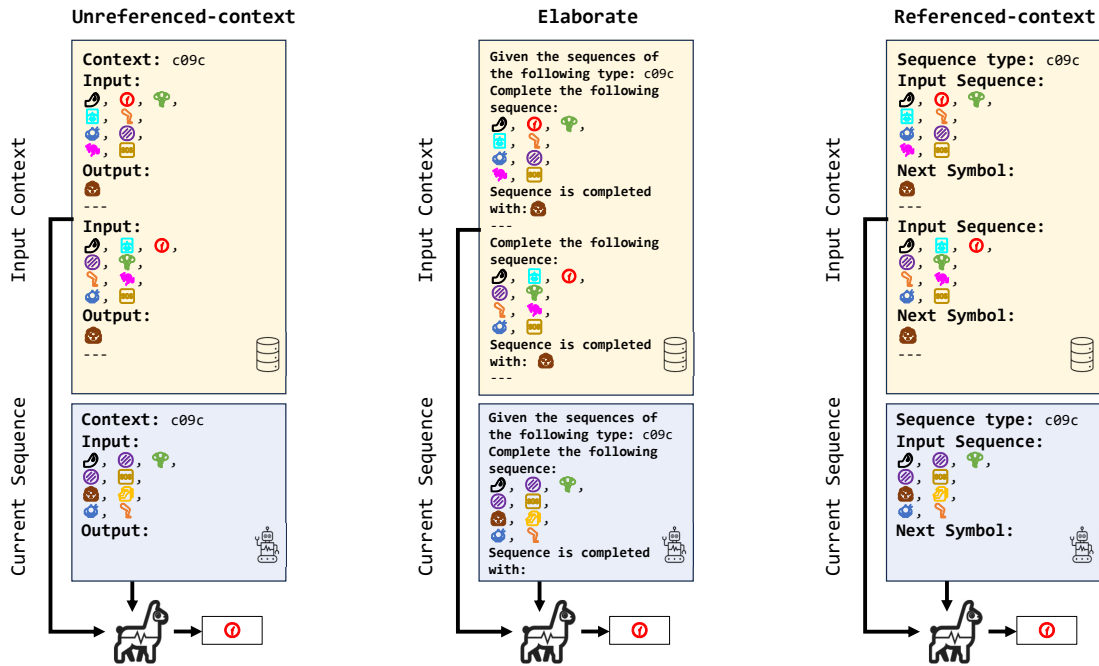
Unreferenced-context

Input Context

Context: c09c
Input:
, , ,
, ,
, ,
, 
Output:

---
Input:
, , ,
, ,
, ,
, 
Output:

---

Current Sequence

Context: c09c
Input:
, , ,
, ,
, ,
, 
Output:

Elaborate

Input Context

Given the sequences of the following type: c09c
Complete the following sequence:
, , ,
, ,
, ,
, 
Sequence is completed with:
---
Complete the following sequence:
, , ,
, ,
, ,
, 
Sequence is completed with:
---

Current Sequence

Given the sequences of the following type: c09c
Complete the following sequence:
, , ,
, ,
, ,
, 
Sequence is completed with:

Referenced-context

Input Context

Sequence type: c09c
Input Sequence:
, , ,
, ,
, ,
, 
Next Symbol:

---
Input Sequence:
, , ,
, ,
, ,
, 
Next Symbol:

---

Current Sequence

Sequence type: c09c
Input Sequence:
, , ,
, ,
, ,
, 
Next Symbol: